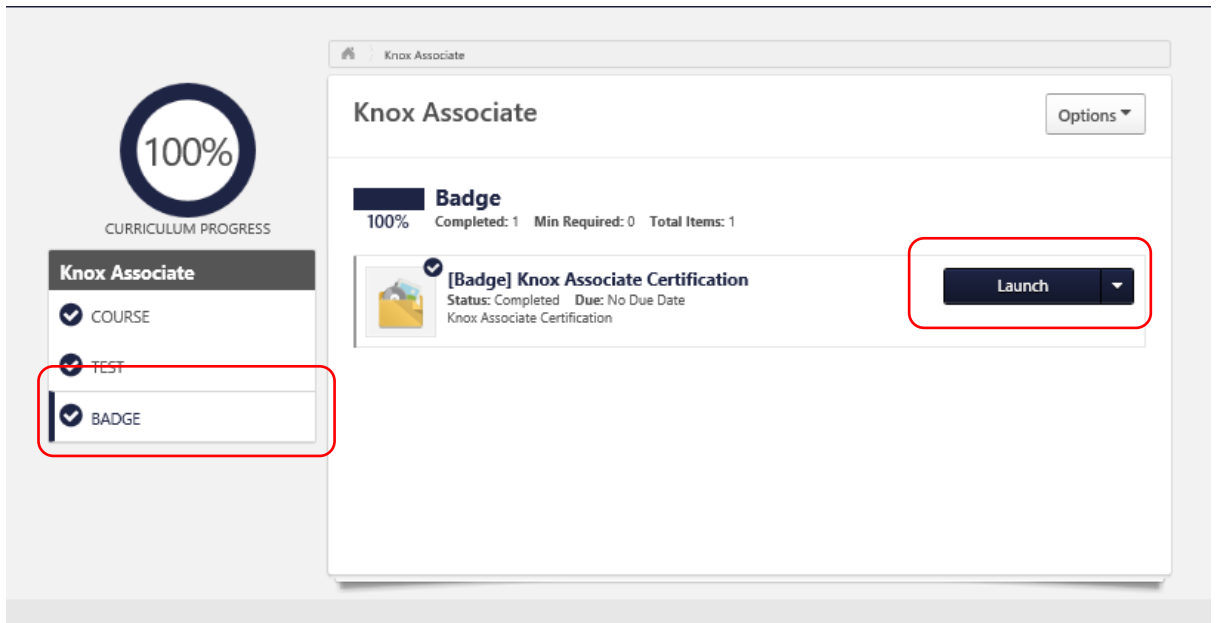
100%

CURRICULUM PROGRESS

Knox Associate

COURSE

TEST

BADGE

Knox Associate

Knox Associate

Options

Badge

100%

Completed: 1 Min Required: 0 Total Items: 1

[Badge] Knox Associate Certification

Status: Completed Due: No Due Date

Knox Associate Certification

Launch